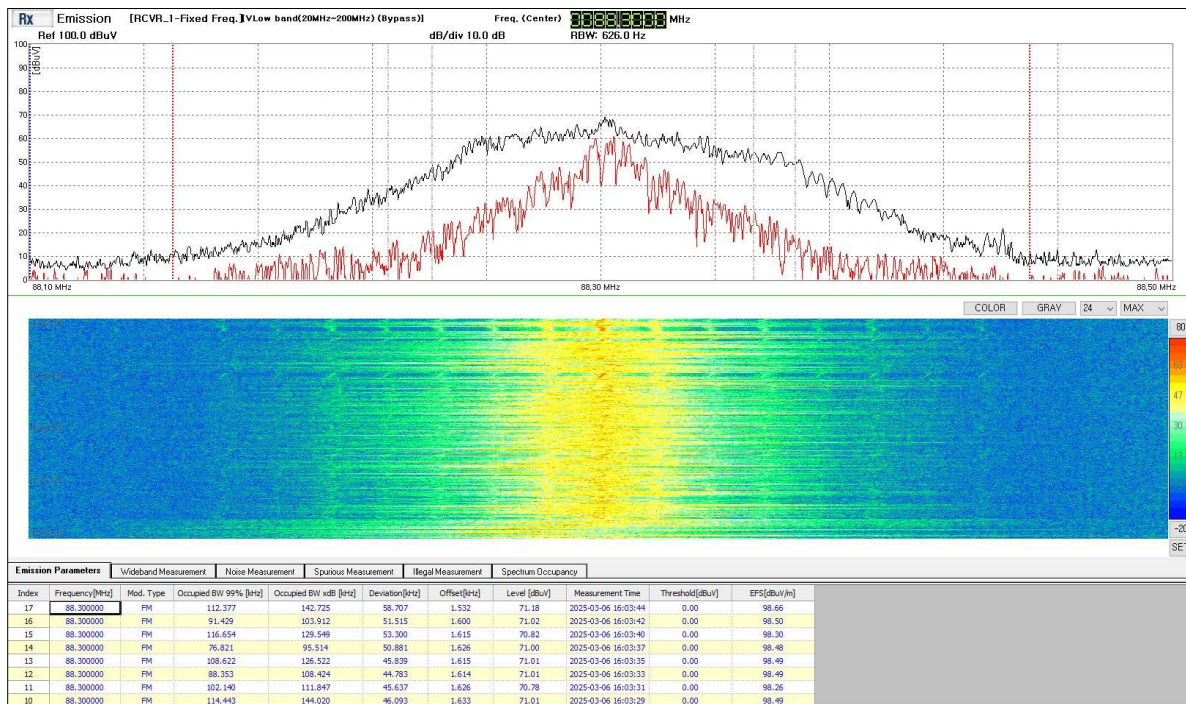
Rx Emission [RCVR_1-Fixed Freq.] VLow band(20MHz~200MHz)(Bypass) Freq. (Center) 0088.3000 MHz
Ref 100.0 dBuV dB/div 10.0 dB RBW: 626.0 Hz

100
[dBuV]
90
80
70
60
50
40
30
20
10
0

88,10 MHz 88,30 MHz 88,50 MHz

COLOR GRAY 24 MAX

80
63
47
30
13
-20
SET

Emission Parameters | Wideband Measurement | Noise Measurement | Spurious Measurement | Illegal Measurement | Spectrum Occupancy

| Index | Frequency[MHz] | Mod. Type | Occupied BW 99% [kHz] | Occupied BW xdB [kHz] | Deviation[kHz] | Offset[kHz] | Level [dBuV] | Measurement Time | Threshold[dBuV] | EFS[dBuV/m] |
|---|---|---|---|---|---|---|---|---|---|---|
| 17 | 88.300000 | FM | 112.377 | 142.725 | 58.707 | 1.532 | 71.18 | 2025-03-06 16:03:44 | 0.00 | 98.66 |
| 16 | 88.300000 | FM | 91.429 | 103.912 | 51.515 | 1.600 | 71.02 | 2025-03-06 16:03:42 | 0.00 | 98.50 |
| 15 | 88.300000 | FM | 116.654 | 129.549 | 53.300 | 1.615 | 70.82 | 2025-03-06 16:03:40 | 0.00 | 98.30 |
| 14 | 88.300000 | FM | 76.821 | 95.514 | 50.881 | 1.626 | 71.00 | 2025-03-06 16:03:37 | 0.00 | 98.48 |
| 13 | 88.300000 | FM | 108.622 | 126.522 | 45.839 | 1.615 | 71.01 | 2025-03-06 16:03:35 | 0.00 | 98.49 |
| 12 | 88.300000 | FM | 88.353 | 108.424 | 44.783 | 1.614 | 71.01 | 2025-03-06 16:03:33 | 0.00 | 98.49 |
| 11 | 88.300000 | FM | 102.140 | 111.847 | 45.637 | 1.626 | 70.78 | 2025-03-06 16:03:31 | 0.00 | 98.26 |
| 10 | 88.300000 | FM | 114.443 | 144.020 | 46.093 | 1.633 | 71.01 | 2025-03-06 16:03:29 | 0.00 | 98.49 |